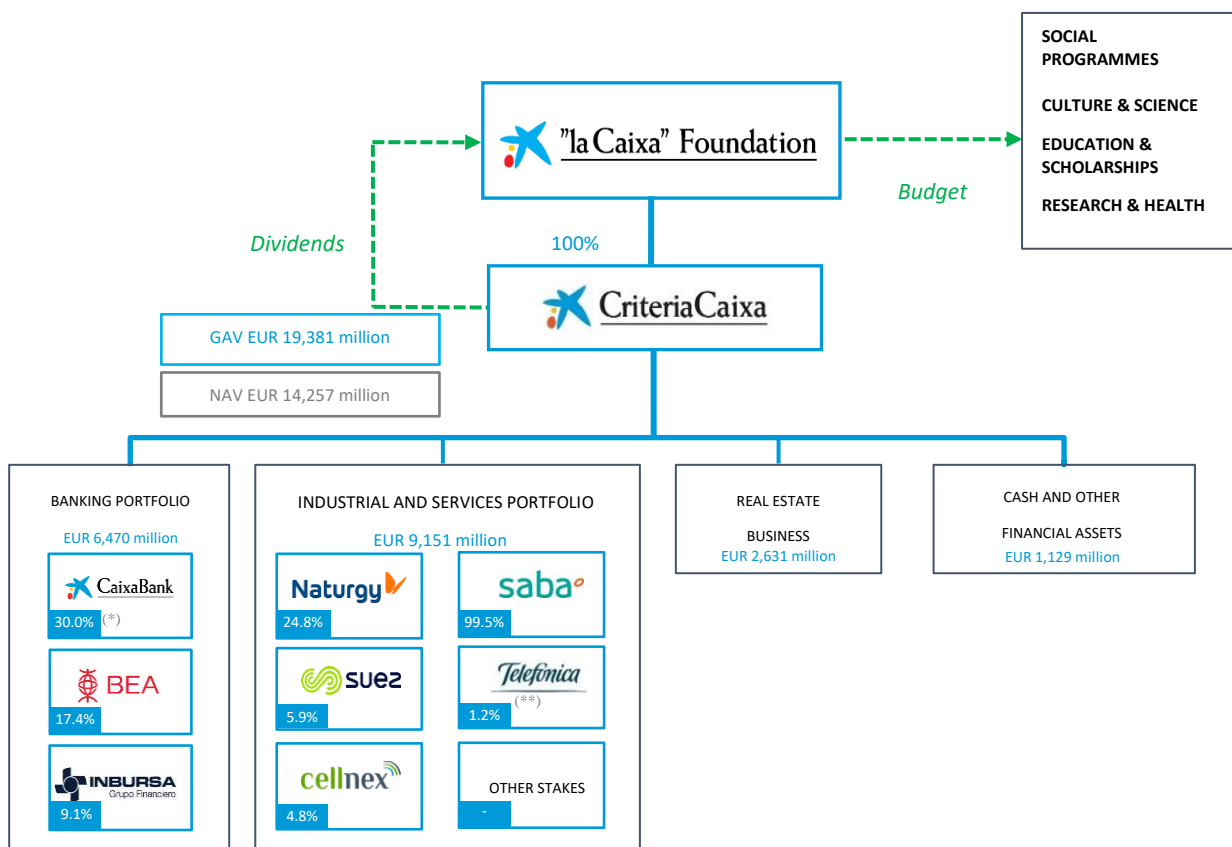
SOCIAL PROGRAMMES

CULTURE & SCIENCE

EDUCATION & SCHOLARSHIPS

RESEARCH & HEALTH

"la Caixa" Foundation

Budget

Dividends

100%

CriteriaCaixa

GAV EUR 19,381 million

NAV EUR 14,257 million

BANKING PORTFOLIO

EUR 6,470 million

CaixaBank

30.0% (*)

BEA

17.4%

INBURSA Grupo Financiero

9.1%

INDUSTRIAL AND SERVICES PORTFOLIO

EUR 9,151 million

Naturgy

24.8%

saba

99.5%

suez

5.9%

Telefonica

1.2% (**)

cellnex

4.8%

OTHER STAKES

-

REAL ESTATE

BUSINESS

EUR 2,631 million

CASH AND OTHER

FINANCIAL ASSETS

EUR 1,129 million